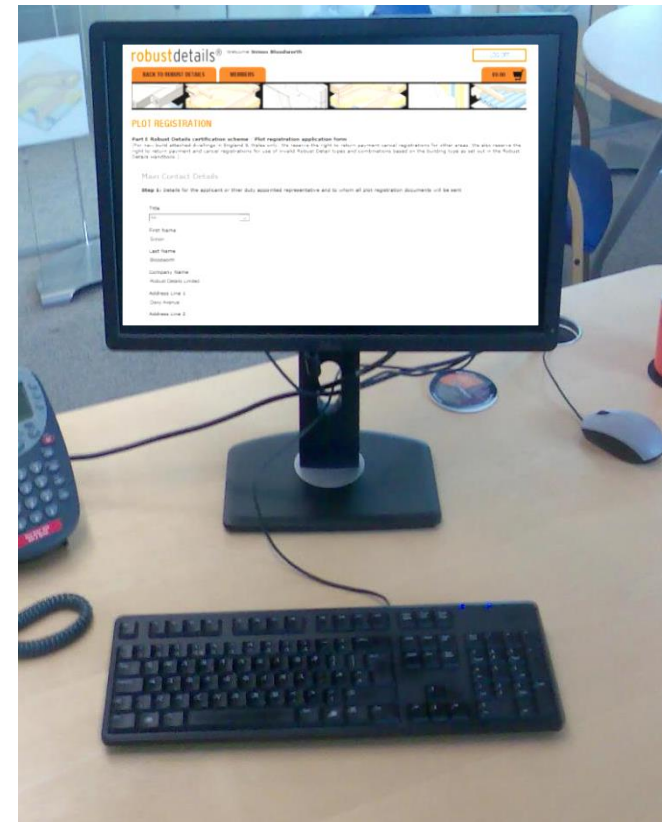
robustdetails® Welcome Simon Bloodworth

LOG OFF

BACK TO ROBUST DETAILS

MEMBERS

£0.00

PLOT REGISTRATION

Part E Robust Details certification scheme - Plot registration application form

(For new build attached dwellings in England & Wales only. We reserve the right to return payment cancel registrations for other areas. We also reserve the right to return payment and cancel registrations for use of invalid Robust Detail types and combinations based on the building type as set out in the Robust Details Handbook.)

Main Contact Details

Step 1: Details for the applicant or their duly appointed representative and to whom all plot registration documents will be sent

Title

Mr

First Name

Simon

Last Name

Bloodworth

Company Name

Robust Details Limited

Address Line 1

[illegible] Avenue

Address Line 2